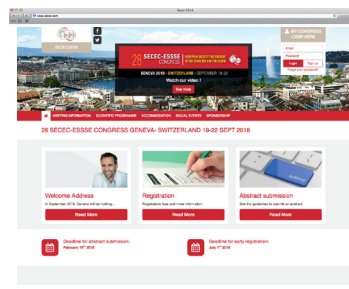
Secec 2018

28 SECEC-ESSSE CONGRESS
GENEVA 2018 - SWITZERLAND - SEPTEMBER 19-22
Watch our video !
See more

MY CONGRESS LOGIN HERE
Email
Password
Login
Sign up

MEETING INFORMATION
SCIENTIFIC PROGRAMME
ACCOMMODATION
SOCIAL EVENTS
SPONSORSHIP

28 SECEC-ESSSE CONGRESS GENEVA- SWITZERLAND 19-22 SEPT 2018

Welcome Address
In September 2018, Geneva will be holding...
Read More

Registration
Registration fees and more information
Read More

Abstract submission
See the guidelines to submit an abstract
Read More

Deadline for abstract submission:
February 15th 2018

Deadline for early registration:
July 1st 2018